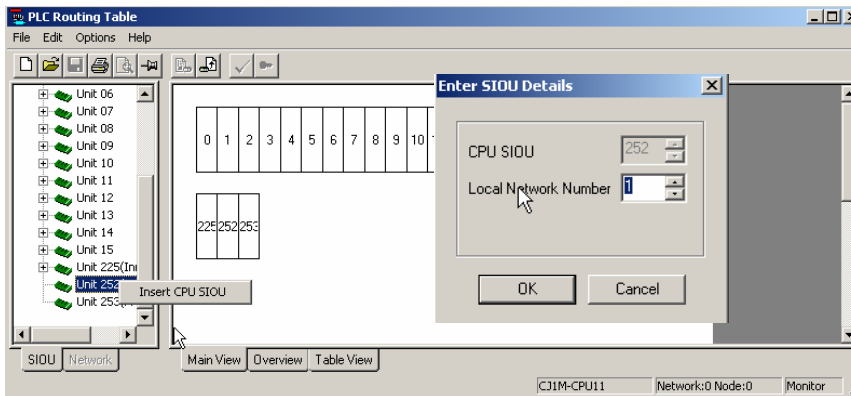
PLC Routing Table

File Edit Options Help

Unit 06
Unit 07
Unit 08
Unit 09
Unit 10
Unit 11
Unit 12
Unit 13
Unit 14
Unit 15
Unit 225(In
Unit 252
Unit 253(

Insert CPU SIOU

| 0 | 1 | 2 | 3 | 4 | 5 | 6 | 7 | 8 | 9 | 10 |
|---|---|---|---|---|---|---|---|---|---|---|

| 225 | 252 | 253 |
|---|---|---|

Enter SIOU Details

CPU SIOU 252

Local Network Number 1

OK Cancel

SIOU Network

Main View Overview Table View

CJ1M-CPU11 Network:0 Node:0 Monitor